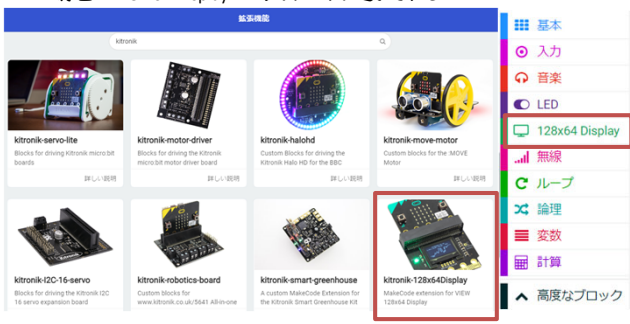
拡張機能

kitronik

kitronik-servo-lite
Blocks for driving Kitronik micro:bit boards
詳しい説明

kitronik-motor-driver
Blocks for driving the Kitronik micro:bit motor driver board
詳しい説明

kitronik-halohd
Custom Blocks for driving the Kitronik Halo HD for the BBC
詳しい説明

kitronik-move-motor
Custom blocks for the Kitronik :MOVE Motor
詳しい説明

kitronik-I2C-16-servo
Blocks for driving the Kitronik I2C 16 servo expansion board

kitronik-robotics-board
Custom blocks for www.kitronik.co.uk/5641 All-in-one

kitronik-smart-greenhouse
Custom MakeCode Extension for the Kitronik Smart Greenhouse Kit

kitronik-128x64Display
MakeCode extension for VIEW 128x64 Display

基本
入力
音楽
LED
128x64 Display
無線
ループ
論理
変数
計算
高度なブロック